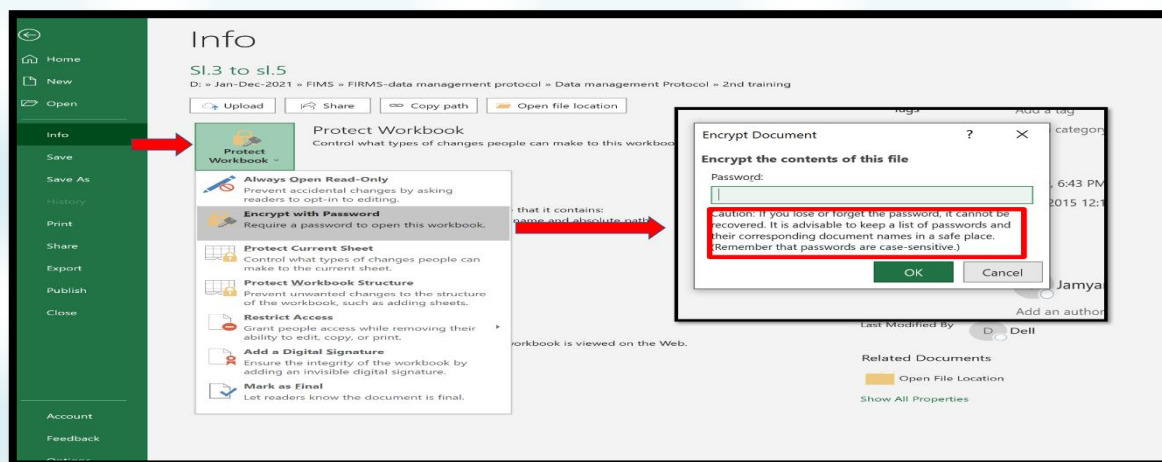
Home
New
Open
Info
Save
Save As
History
Print
Share
Export
Publish
Close
Account
Feedback
Options

Info

Sl.3 to sl.5
D: » Jan-Dec-2021 » FIMS » FIRMS-data management protocol » Data management Protocol » 2nd training

Upload
Share
Copy path
Open file location

Protect Workbook
Protect Workbook
Control what types of changes people can make to this workbook

Always Open Read-Only
Prevent accidental changes by asking readers to opt-in to editing.
Encrypt with Password
Require a password to open this workbook.
Protect Current Sheet
Control what types of changes people can make to the current sheet.
Protect Workbook Structure
Prevent unwanted changes to the structure of the workbook, such as adding sheets.
Restrict Access
Grant people access while removing their ability to edit, copy, or print.
Add a Digital Signature
Ensure the integrity of the workbook by adding an invisible digital signature.
Mark as Final
Let readers know the document is final.

that it contains:
name and absolute path
orkbook is viewed on the Web.

Tags
Add a tag
categor
, 6:43 PM
2015 12:1
Jamya
Add an author
Last Modified By
D Dell
Related Documents
Open File Location
Show All Properties

Encrypt Document
?
Encrypt the contents of this file
Password:
Caution: If you lose or forget the password, it cannot be recovered. It is advisable to keep a list of passwords and their corresponding document names in a safe place. (Remember that passwords are case-sensitive.)
OK
Cancel